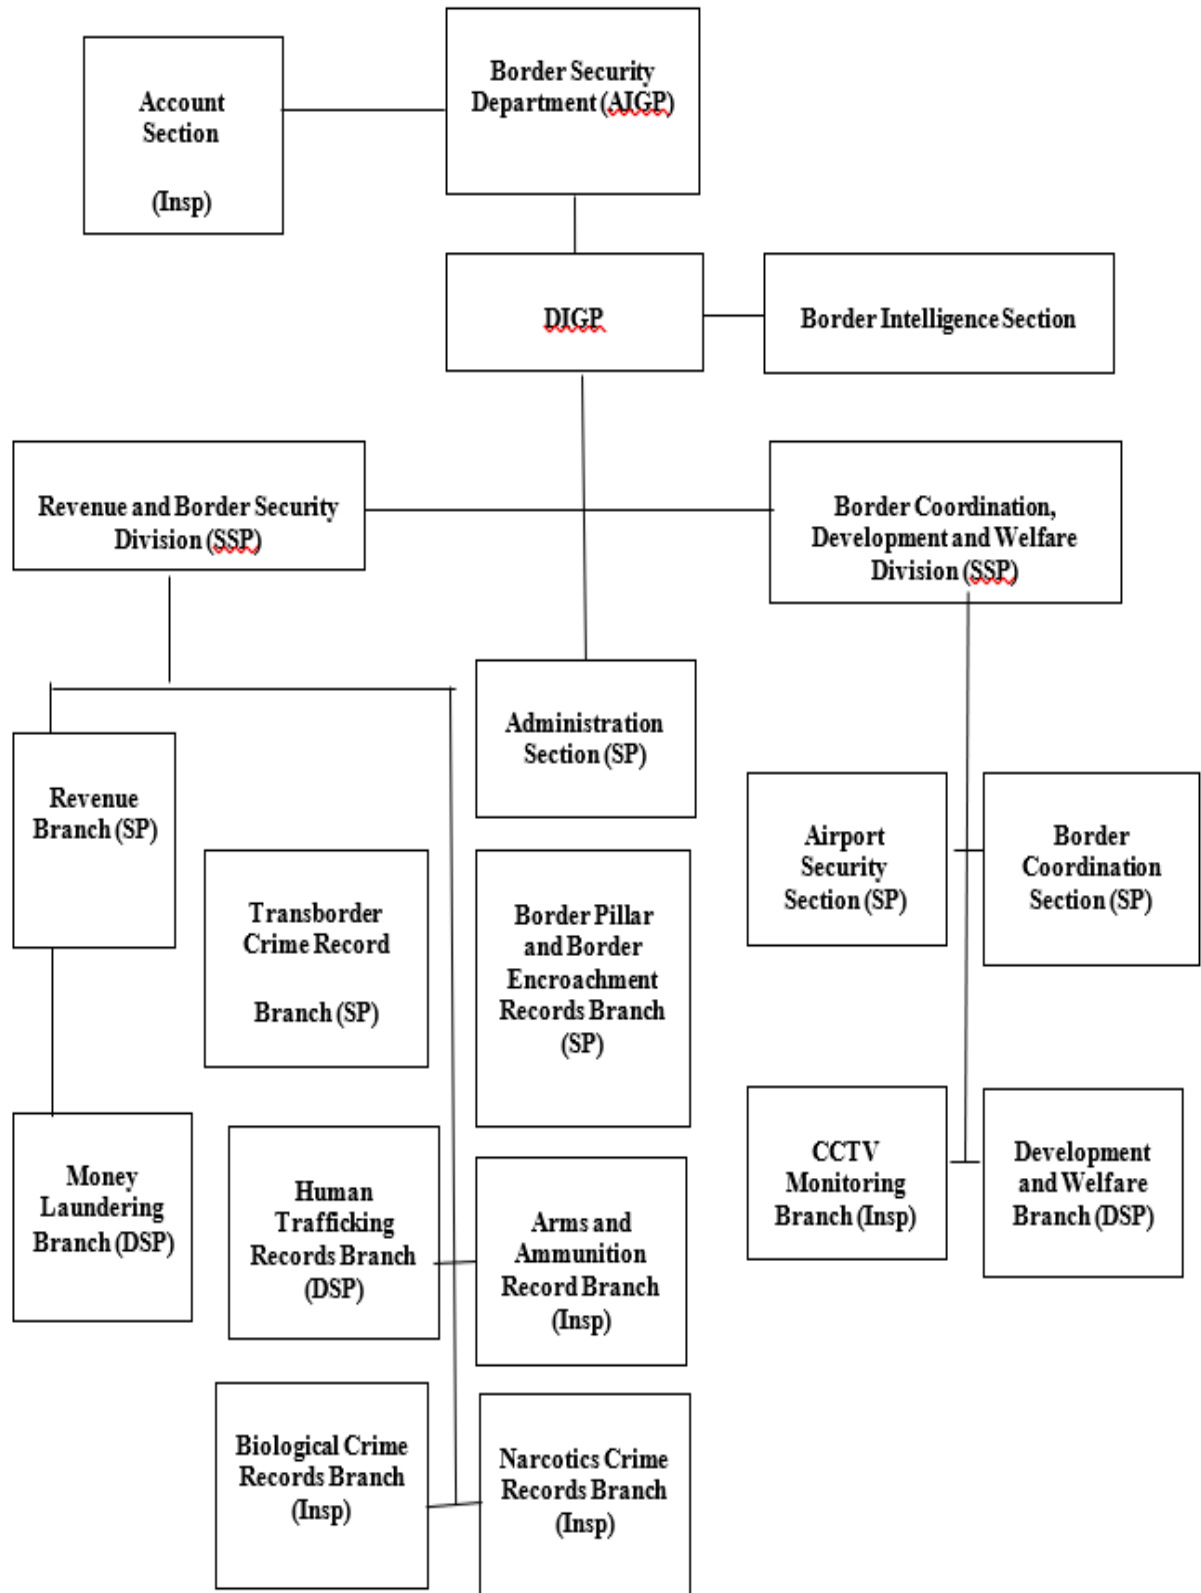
Account Section

(Insp)

Border Security Department (AIGP)

DIGP

Border Intelligence Section

Revenue and Border Security Division (SSP)

Border Coordination, Development and Welfare Division (SSP)

Administration Section (SP)

Revenue Branch (SP)

Transborder Crime Record

Branch (SP)

Border Pillar and Border Encroachment Records Branch (SP)

Airport Security Section (SP)

Border Coordination Section (SP)

Money Laundering Branch (DSP)

Human Trafficking Records Branch (DSP)

Arms and Ammunition Record Branch (Insp)

CCTV Monitoring Branch (Insp)

Development and Welfare Branch (DSP)

Biological Crime Records Branch (Insp)

Narcotics Crime Records Branch (Insp)